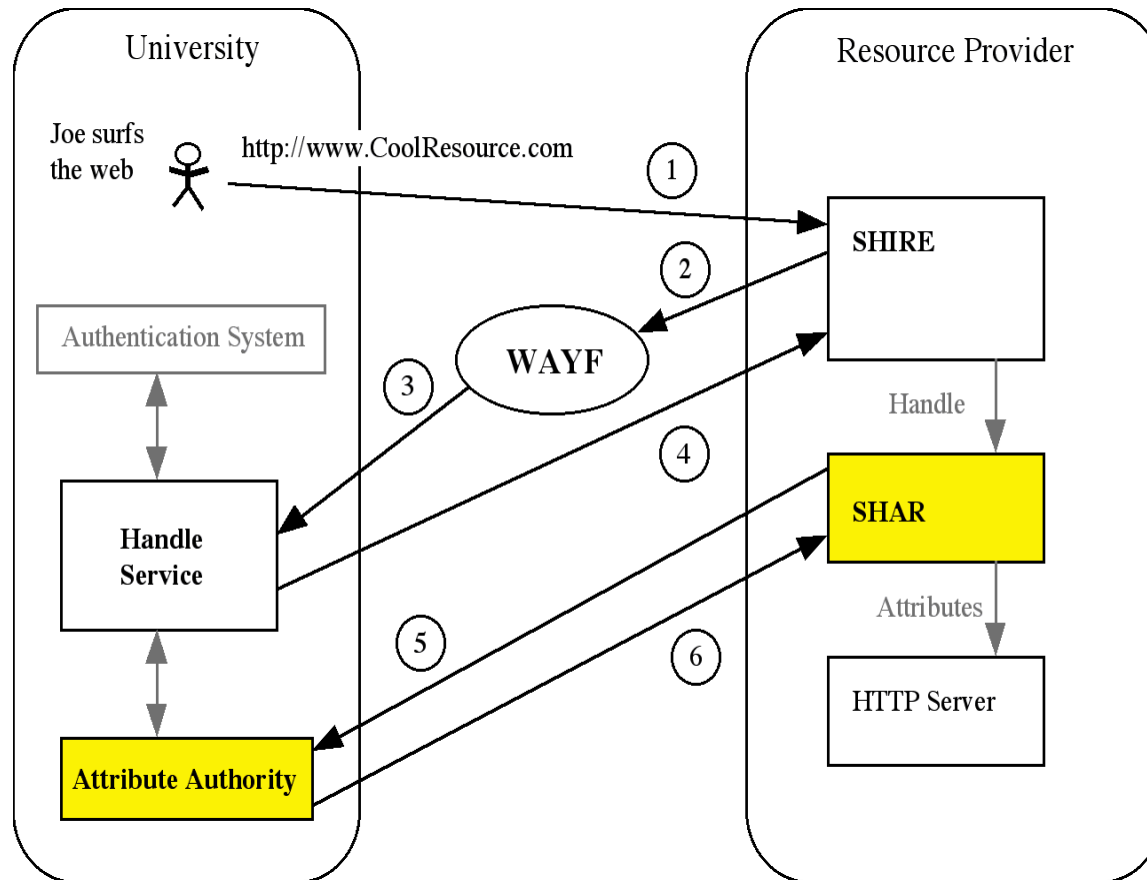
University

Resource Provider

Joe surfs the web

http://www.CoolResource.com

1

SHIRE

2

Authentication System

WAYF

3

Handle

4

Handle Service

SHAR

Attributes

5

6

HTTP Server

Attribute Authority